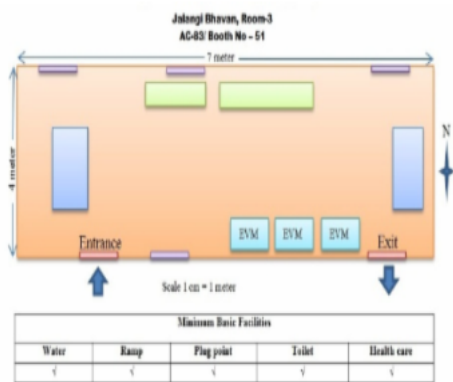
Jalangi Bhavan, Room-3
AC-83/ Booth No – 51

7 meter

4 meter

N

EVM EVM EVM

Entrance

Exit

Scale 1 cm = 1 meter

| Minimum Basic Facilities | | | | |
|---|---|---|---|---|
| Water | Ramp | Plug point | Toilet | Health care |
| √ | √ | √ | √ | √ |